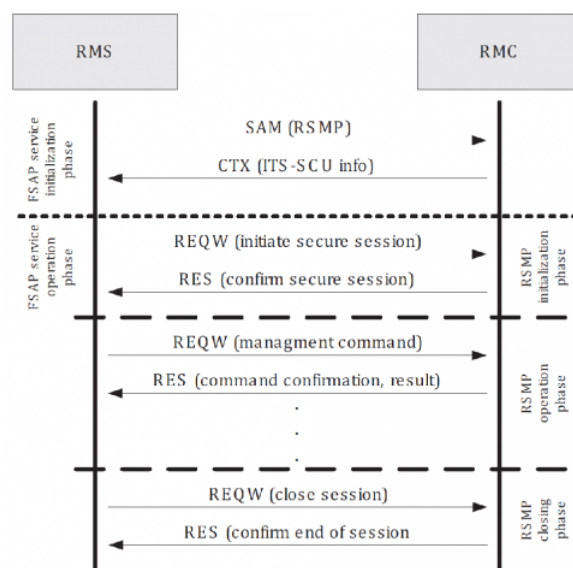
RMS

RMC

FSAP service initialization phase

SAM (RSMP)

CTX (ITS-SCU info)

FSAP service operation phase

REQW (initiate secure session)

RES (confirm secure session)

RSMP initialization phase

REQW (managment command)

RES (command confirmation, result)

RSMP operation phase

REQW (close session)

RES (confirm end of session

RSMP closing phase